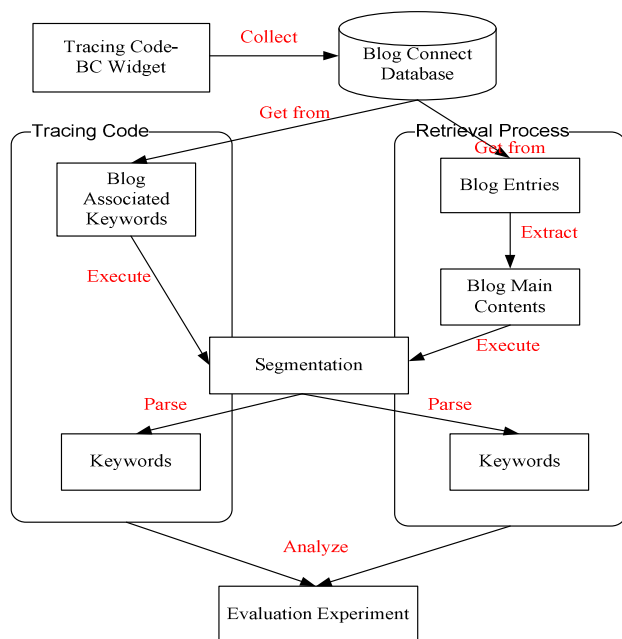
Tracing Code-BC Widget

Collect

Blog Connect Database

Get from

Tracing Code

Retrieval Process

Get from

Blog Associated Keywords

Blog Entries

Extract

Execute

Blog Main Contents

Execute

Segmentation

Parse

Parse

Keywords

Keywords

Analyze

Evaluation Experiment